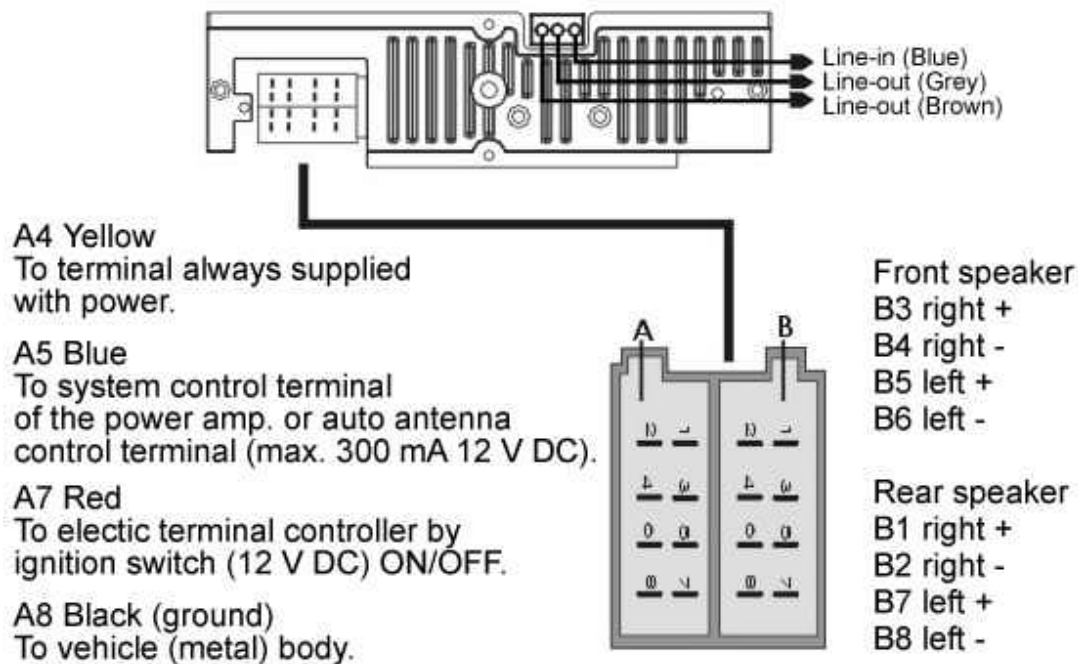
Line-in (Blue)
Line-out (Grey)
Line-out (Brown)

A4 Yellow
To terminal always supplied with power.

A5 Blue
To system control terminal of the power amp. or auto antenna control terminal (max. 300 mA 12 V DC).

A7 Red
To electic terminal controller by ignition switch (12 V DC) ON/OFF.

A8 Black (ground)
To vehicle (metal) body.

A

B

Front speaker
B3 right +
B4 right -
B5 left +
B6 left -

Rear speaker
B1 right +
B2 right -
B7 left +
B8 left -